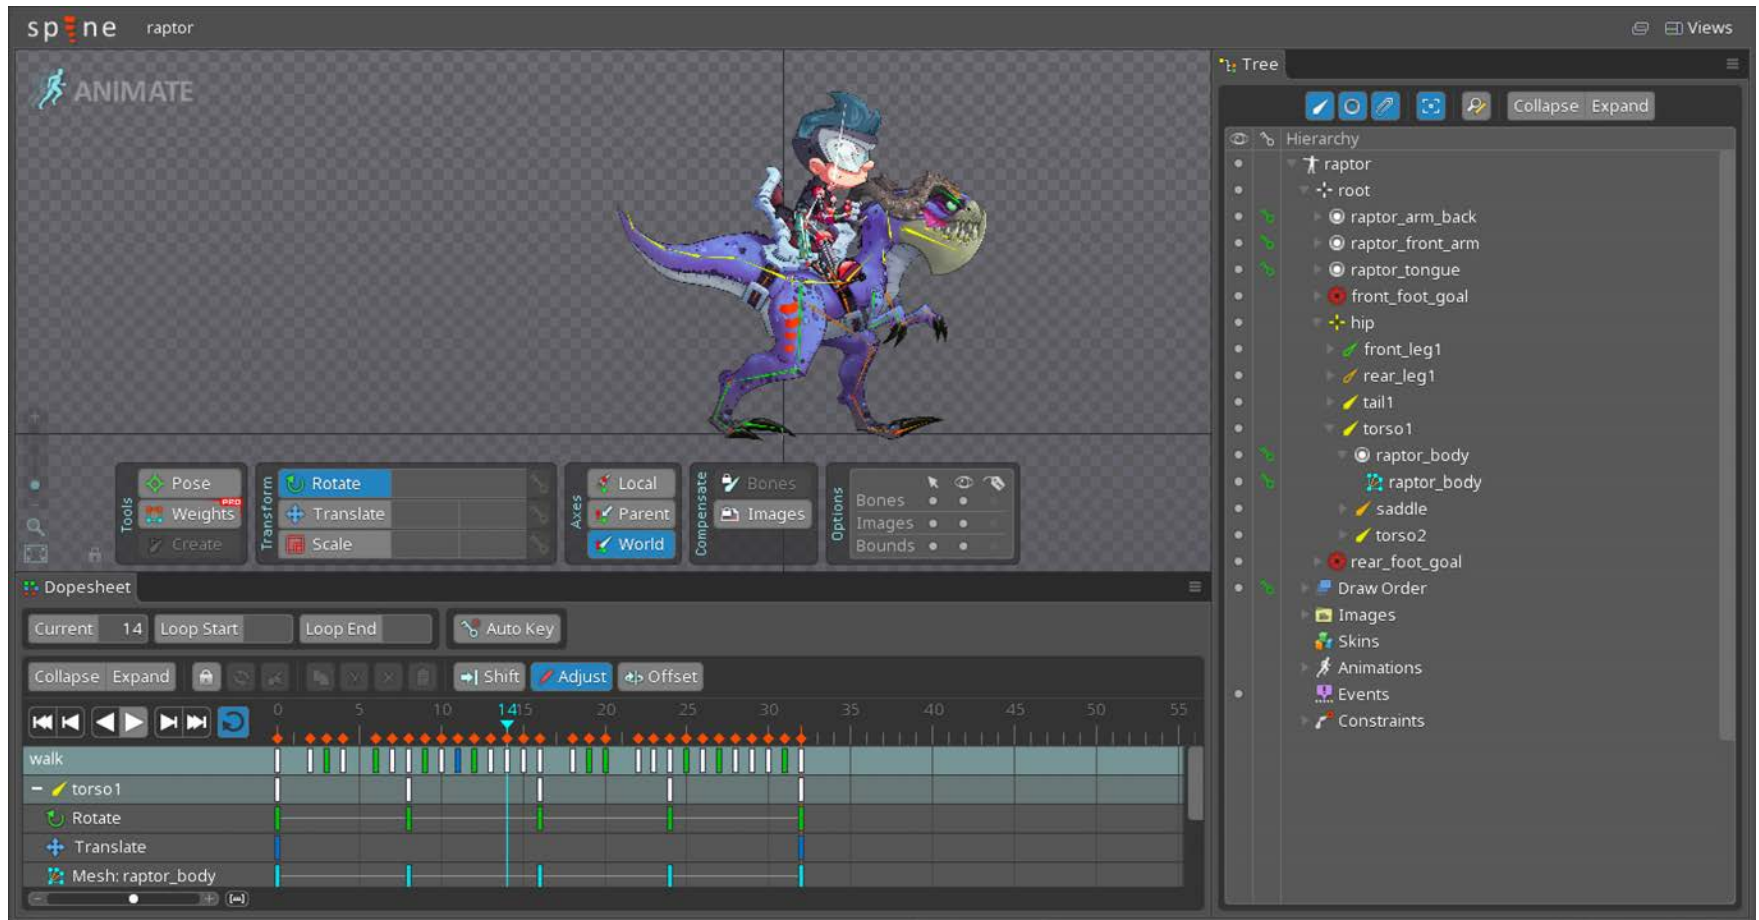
spine raptor

Views

ANIMATE

Tools
Pose
Weights
PRO
Create

Transform
Rotate
Translate
Scale

Axes
Local
Parent
World

Compensate
Bones
Images

Options
Bones
Images
Bounds

Tree

Collapse Expand

Hierarchy
raptor
root
raptor_arm_back
raptor_front_arm
raptor_tongue
front_foot_goal
hip
front_leg1
rear_leg1
tail1
torso1
raptor_body
raptor_body
saddle
torso2
rear_foot_goal
Draw Order
Images
Skins
Animations
Events
Constraints

Dopesheet

Current 14 Loop Start Loop End Auto Key

Collapse Expand Shift Adjust Offset

0 5 10 14 15 20 25 30 35 40 45 50 55

walk
torso1
Rotate
Translate
Mesh: raptor_body